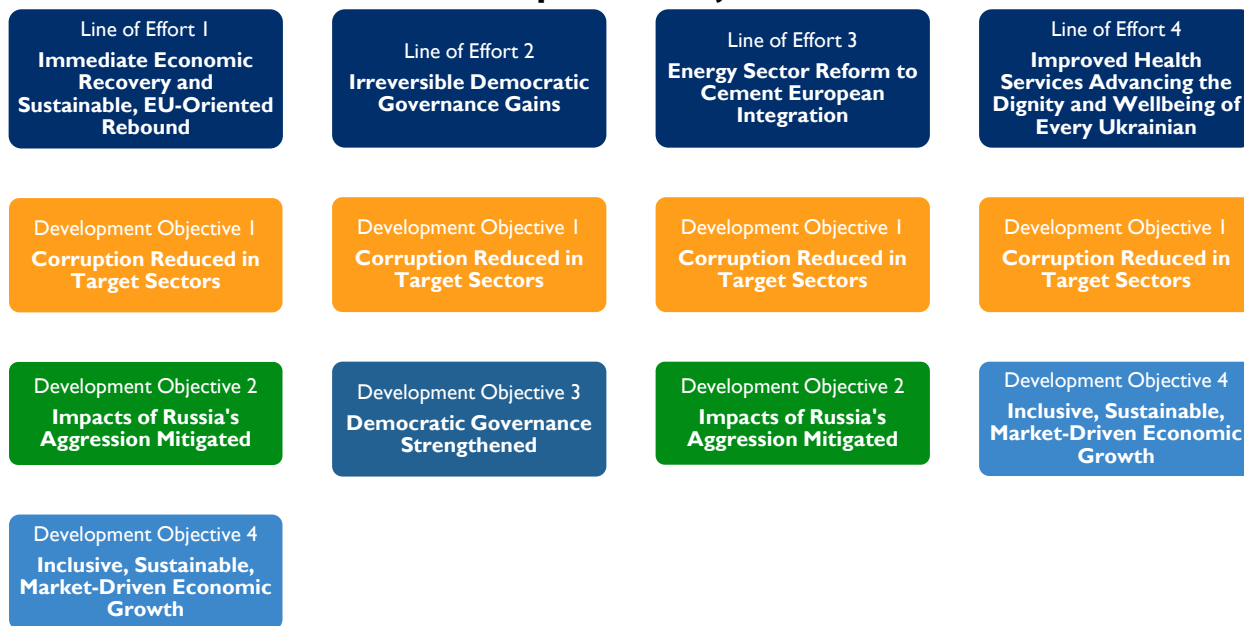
Line of Effort 1
Immediate Economic Recovery and Sustainable, EU-Oriented Rebound

Line of Effort 2
Irreversible Democratic Governance Gains

Line of Effort 3
Energy Sector Reform to Cement European Integration

Line of Effort 4
Improved Health Services Advancing the Dignity and Wellbeing of Every Ukrainian

Development Objective 1
Corruption Reduced in Target Sectors

Development Objective 1
Corruption Reduced in Target Sectors

Development Objective 1
Corruption Reduced in Target Sectors

Development Objective 1
Corruption Reduced in Target Sectors

Development Objective 2
Impacts of Russia's Aggression Mitigated

Development Objective 3
Democratic Governance Strengthened

Development Objective 2
Impacts of Russia's Aggression Mitigated

Development Objective 4
Inclusive, Sustainable, Market-Driven Economic Growth

Development Objective 4
Inclusive, Sustainable, Market-Driven Economic Growth